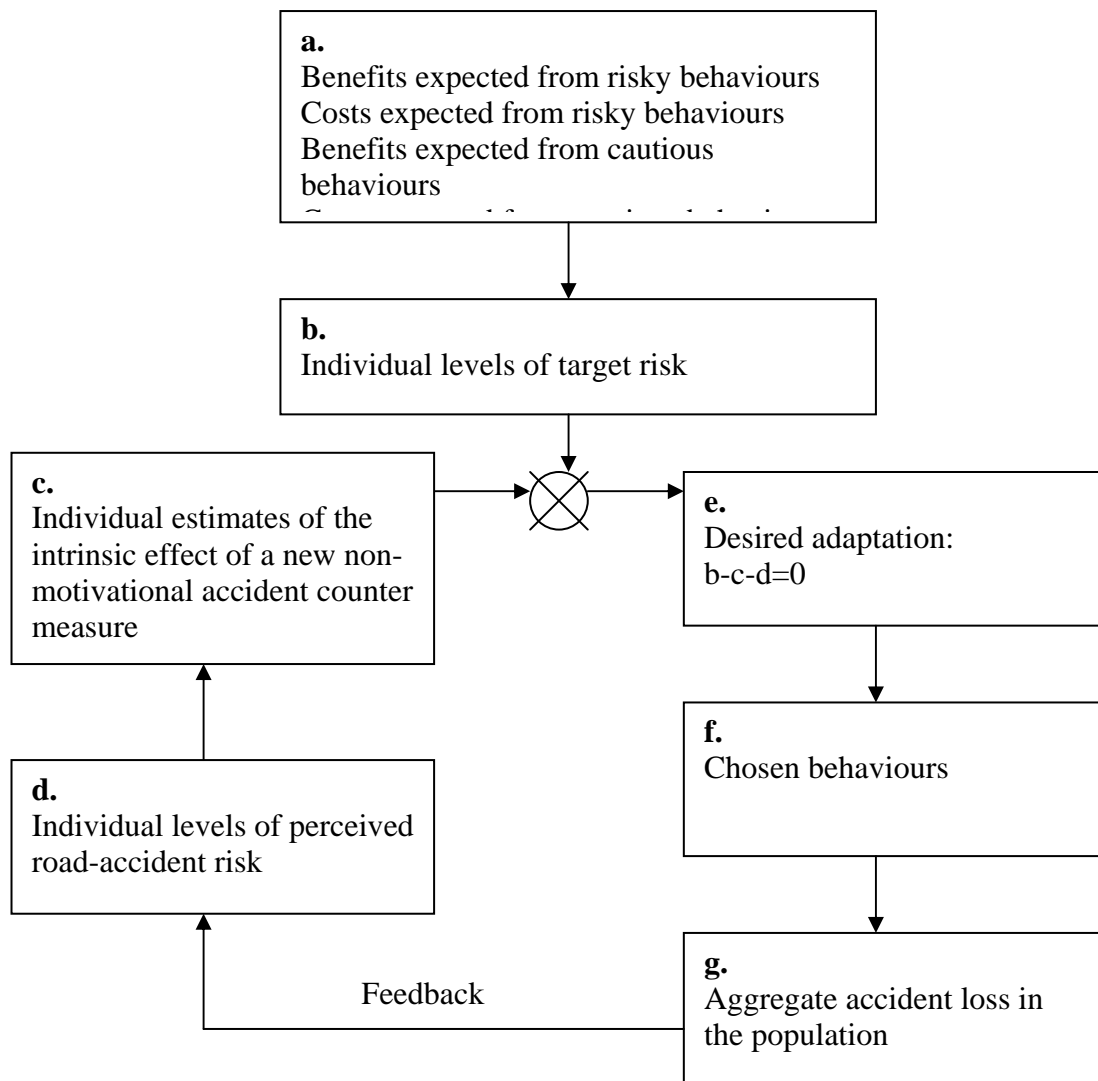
a.
Benefits expected from risky behaviours
Costs expected from risky behaviours
Benefits expected from cautious behaviours
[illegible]

b.
Individual levels of target risk

c.
Individual estimates of the intrinsic effect of a new non-motivational accident counter measure

e.
Desired adaptation:
b-c-d=0

f.
Chosen behaviours

d.
Individual levels of perceived road-accident risk

Feedback

g.
Aggregate accident loss in the population